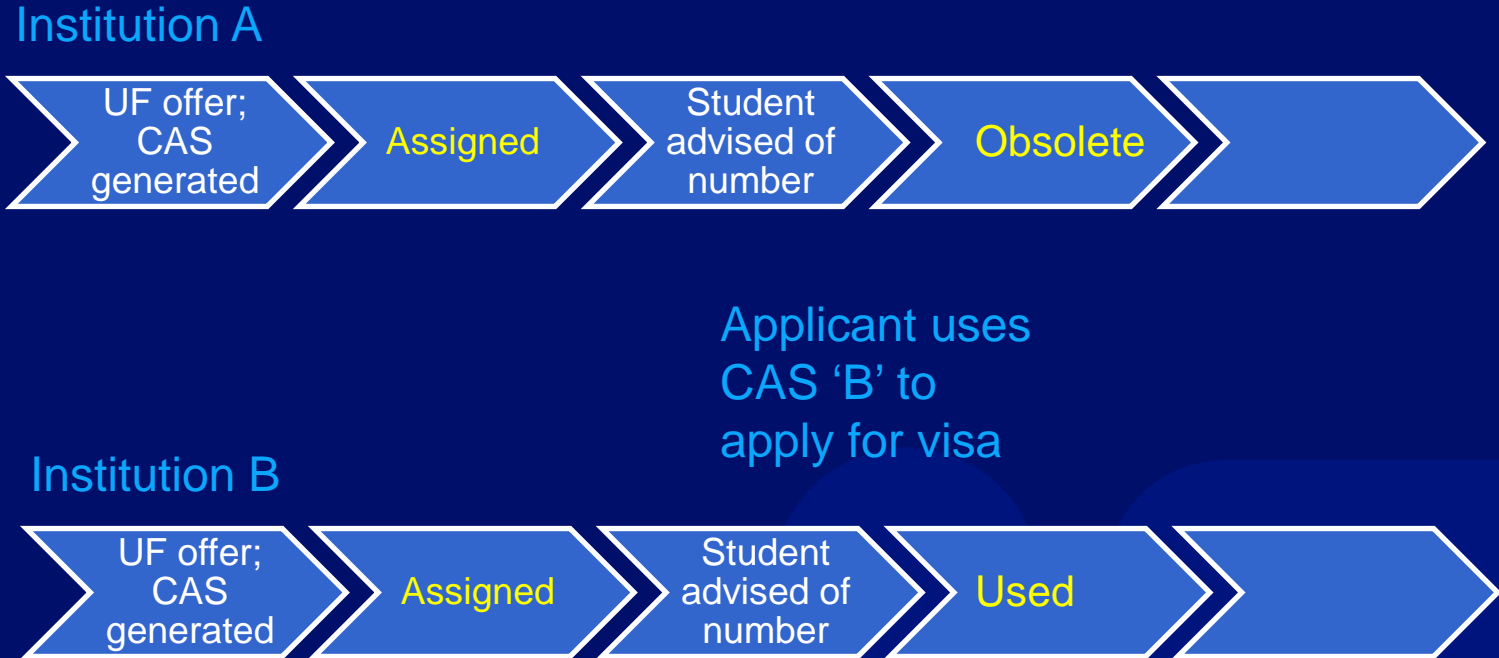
Institution A

UF offer; CAS generated

Assigned

Student advised of number

Obsolete

Applicant uses CAS ‘B’ to apply for visa

Institution B

UF offer; CAS generated

Assigned

Student advised of number

Used